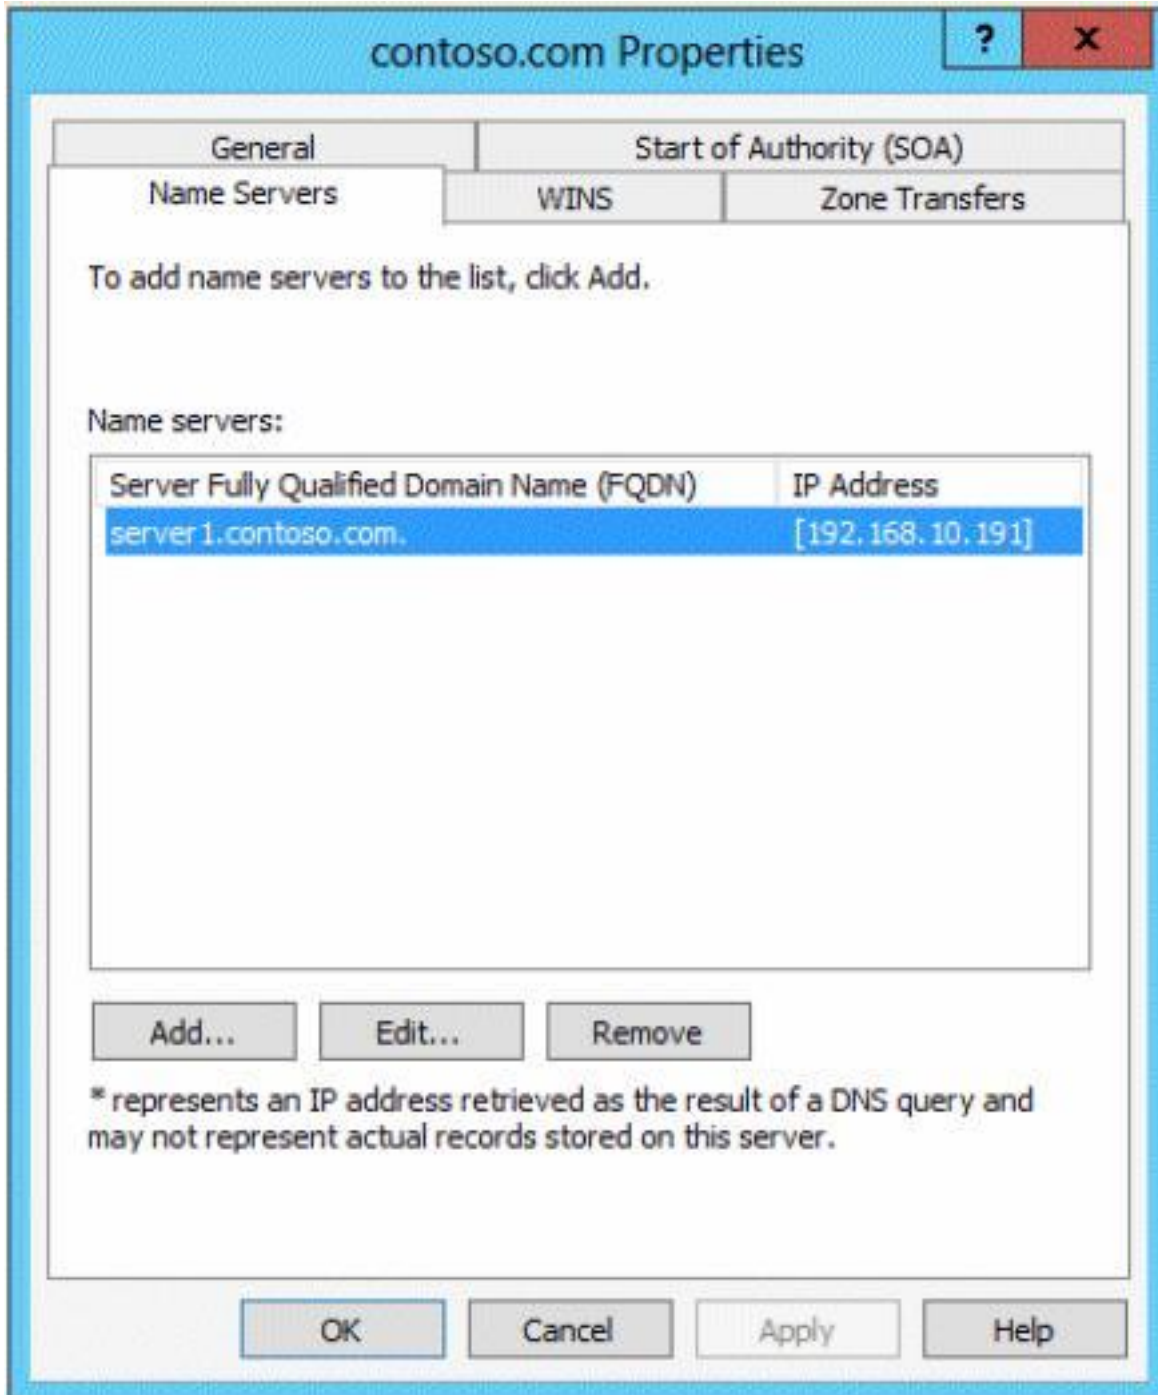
contoso.com Properties

?

X

General

Start of Authority (SOA)

Name Servers

WINS

Zone Transfers

To add name servers to the list, click Add.

Name servers:

| Server Fully Qualified Domain Name (FQDN) | IP Address |
|---|---|
| server1.contoso.com. | [192.168.10.191] |

Add...

Edit...

Remove

* represents an IP address retrieved as the result of a DNS query and may not represent actual records stored on this server.

OK

Cancel

Apply

Help